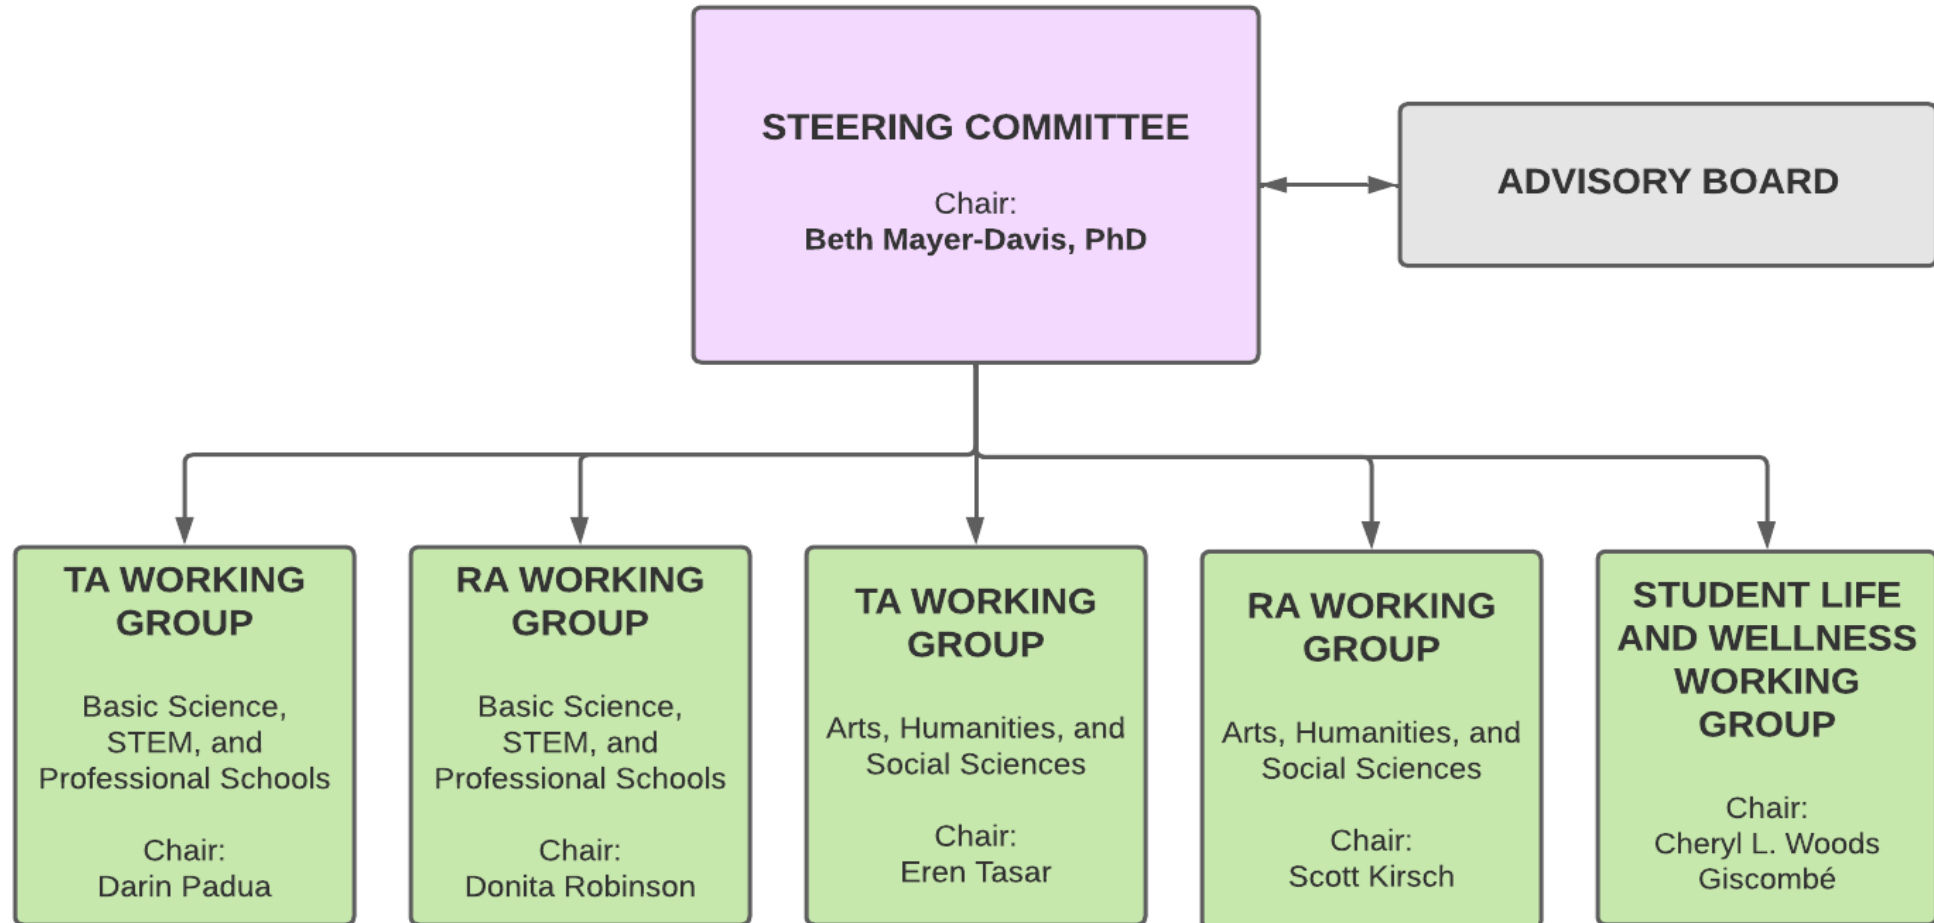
STEERING COMMITTEE

Chair:
Beth Mayer-Davis, PhD

ADVISORY BOARD

TA WORKING GROUP

Basic Science, STEM, and Professional Schools

Chair:
Darin Padua

RA WORKING GROUP

Basic Science, STEM, and Professional Schools

Chair:
Donita Robinson

TA WORKING GROUP

Arts, Humanities, and Social Sciences

Chair:
Eren Tasar

RA WORKING GROUP

Arts, Humanities, and Social Sciences

Chair:
Scott Kirsch

STUDENT LIFE AND WELLNESS WORKING GROUP

Chair:
Cheryl L. Woods Giscombé